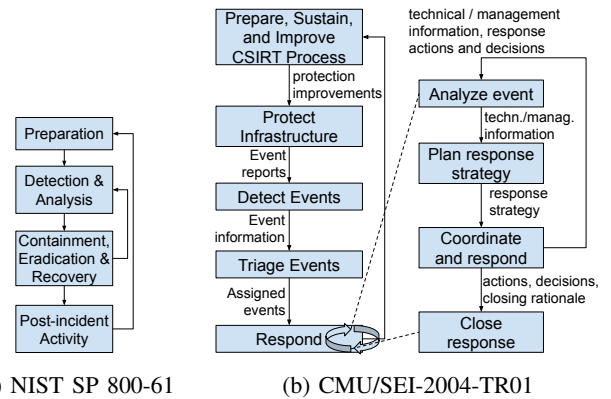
Preparation

Detection & Analysis

Containment, Eradication & Recovery

Post-incident Activity

) NIST SP 800-61

Prepare, Sustain, and Improve CSIRT Process

protection improvements

Protect Infrastructure

Event reports

Detect Events

Event information

Triage Events

Assigned events

Respond

technical / management information, response actions and decisions

Analyze event

techn./manag. information

Plan response strategy

response strategy

Coordinate and respond

actions, decisions, closing rationale

Close response

(b) CMU/SEI-2004-TR01